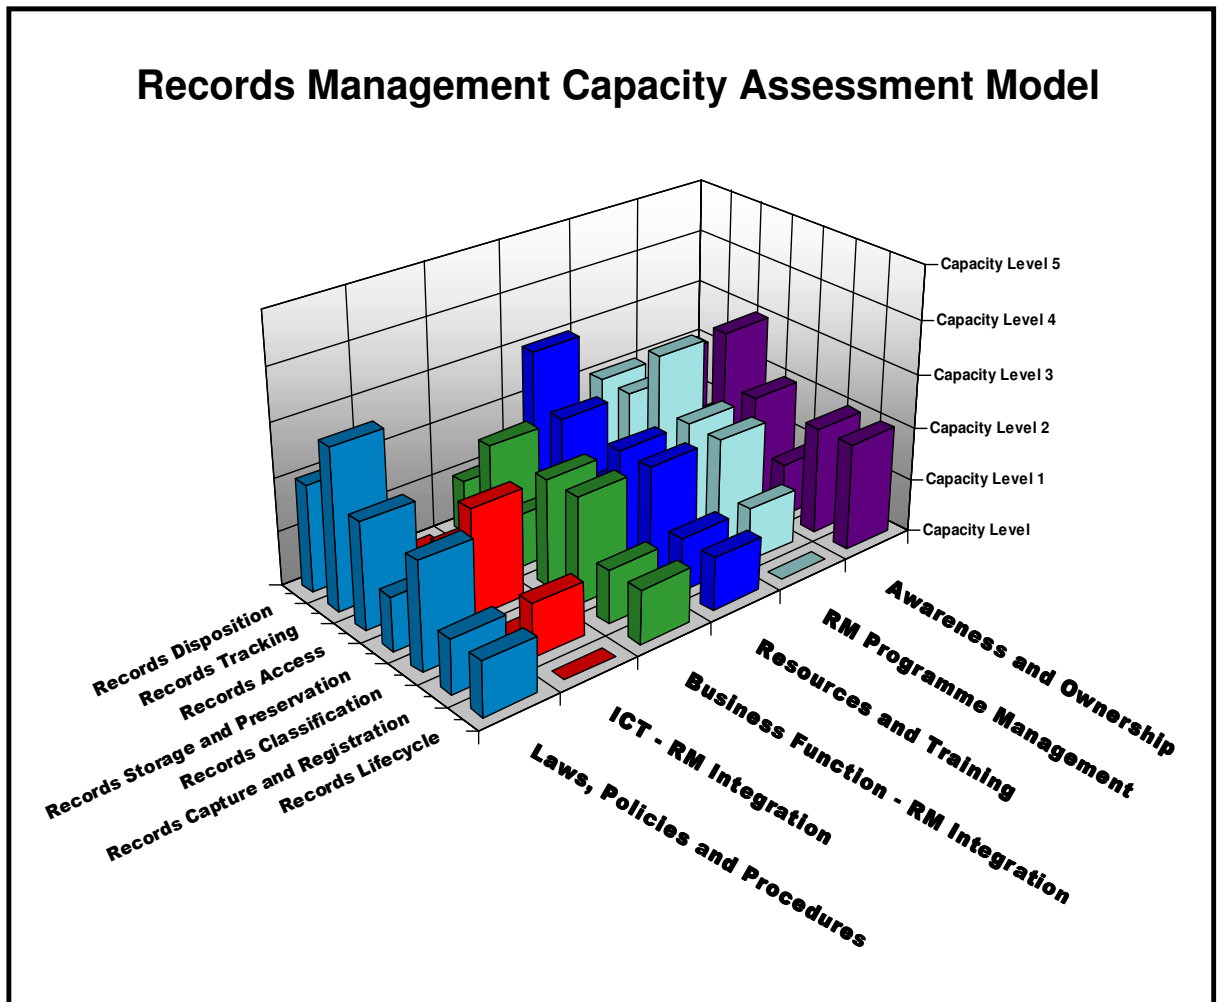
Records Management Capacity Assessment Model

Capacity Level 5
Capacity Level 4
Capacity Level 3
Capacity Level 2
Capacity Level 1
Capacity Level

Records Disposition
Records Tracking
Records Access
Records Storage and Preservation
Records Classification
Records Capture and Registration
Records Lifecycle

Awareness and Ownership
RM Programme Management
Resources and Training
Business Function - RM Integration
ICT - RM Integration
Laws, Policies and Procedures